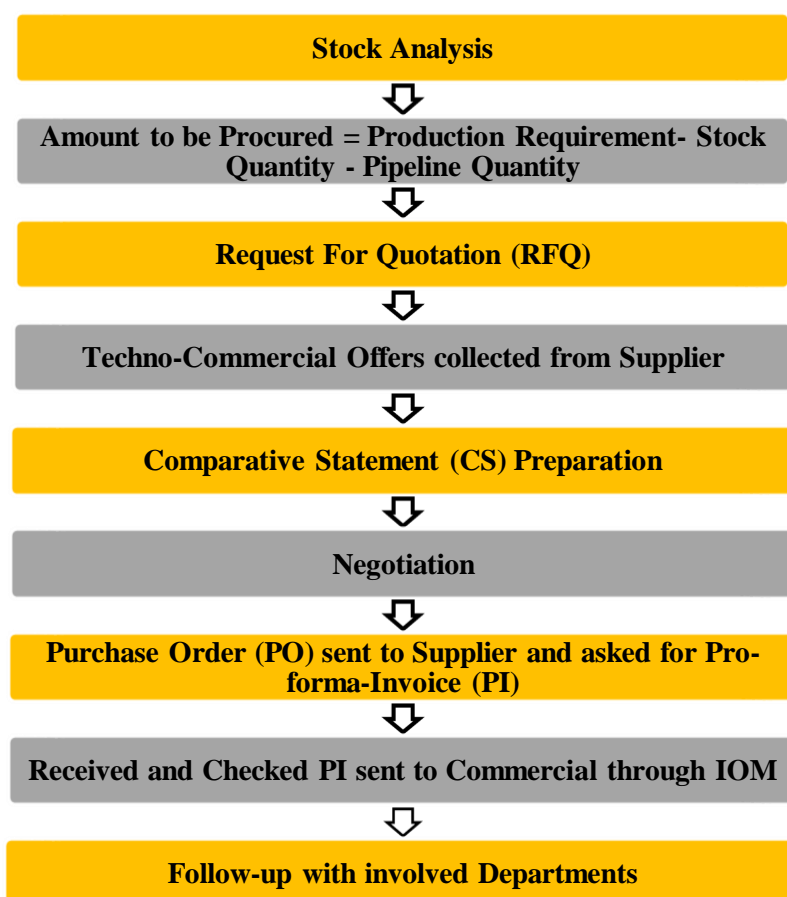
Stock Analysis

Amount to be Procured = Production Requirement- Stock Quantity - Pipeline Quantity

Request For Quotation (RFQ)

Techno-Commercial Offers collected from Supplier

Comparative Statement (CS) Preparation

Negotiation

Purchase Order (PO) sent to Supplier and asked for Proforma-Invoice (PI)

Received and Checked PI sent to Commercial through IOM

Follow-up with involved Departments